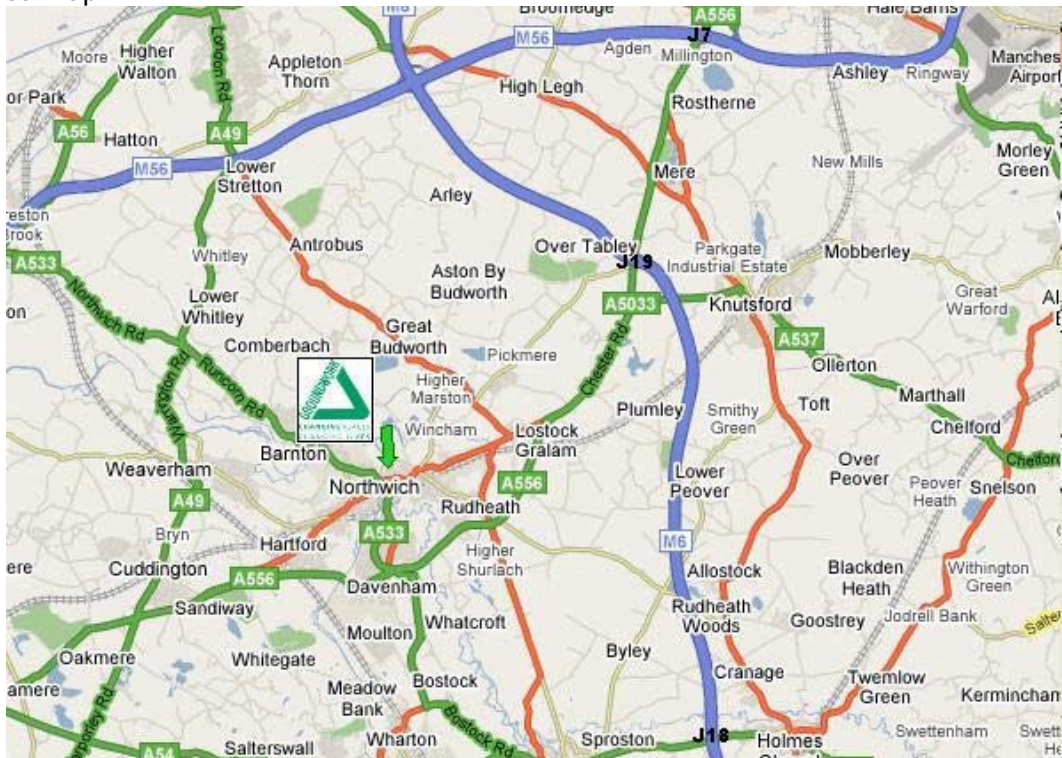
Broomedge
M6
A556
Hale Barns
Moore
Higher Walton
Appleton Thorn
M56
Agden
J7
Millington
Ashley
Ringway
Manches Airport
or Park
High Legh
Rostherne
A56
Hatton
A49
London Rd
M56
Lower Stretton
Mere
New Mills
Morley Green
reston
rook
Arley
Antrobus
Over Tabley
Parkgate Industrial Estate
Mobberley
Whitley
J19
A533
Aston By Budworth
Great Warford
Northwich Rd
Lower Whitley
A5033
Knutsford
on
Great Budworth
Comberbach
A537
Runcorn Rd
Pickmere
Chester Rd
Ollerton
Warrington Rd
Higher Marston
Marthall
Plumley
Smithy Green
Toft
Wincham
Lostock Gralam
Chelford
Barnton
Over Peover
Weaverham
Northwich
Lower Peover
Peover Heath
Snelson
A49
A556
Rudheath
Bryn
A533
Higher Shurlach
M6
Hartford
Allostock
Blackden Heath
Withington Green
ere
Cuddington
A556
Davenham
Sandiway
Rudheath Woods
Goostrey
Jodrell Bank
Moulton
Whatcroft
Oakmere
Whitegate
Byley
Cranage
Twemlow Green
Bostock
amere
Meadow Bank
Kerminchan
Swettenham
Bostock Rd
A54
Salterswall
Wharton
Sproston
J18
Holmes